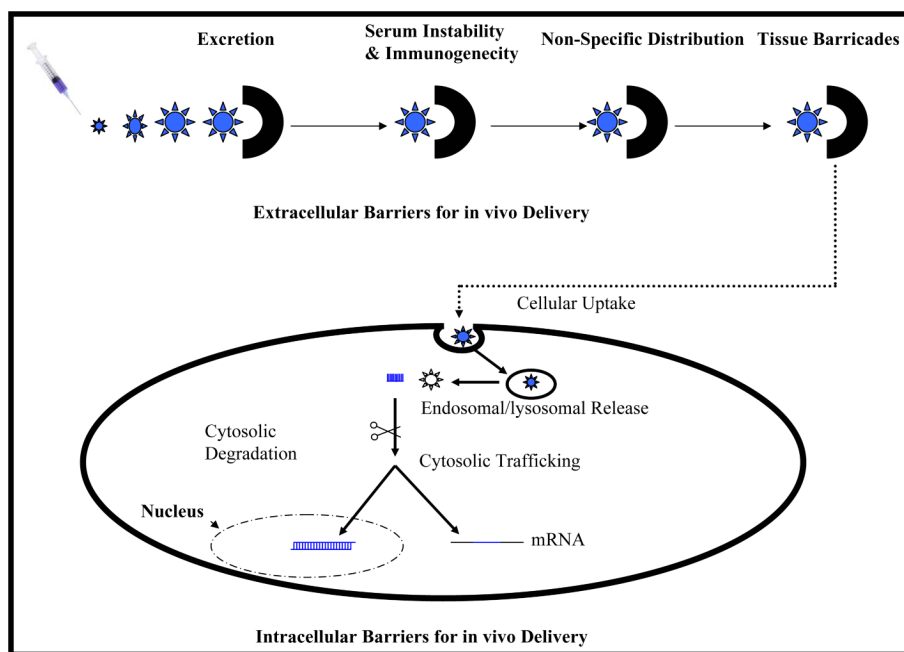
Excretion

Serum Instability & Immunogenecity

Non-Specific Distribution

Tissue Barricades

Extracellular Barriers for in vivo Delivery

Cellular Uptake

Endosomal/lysosomal Release

Cytosolic Degradation

Cytosolic Trafficking

Nucleus

mRNA

Intracellular Barriers for in vivo Delivery